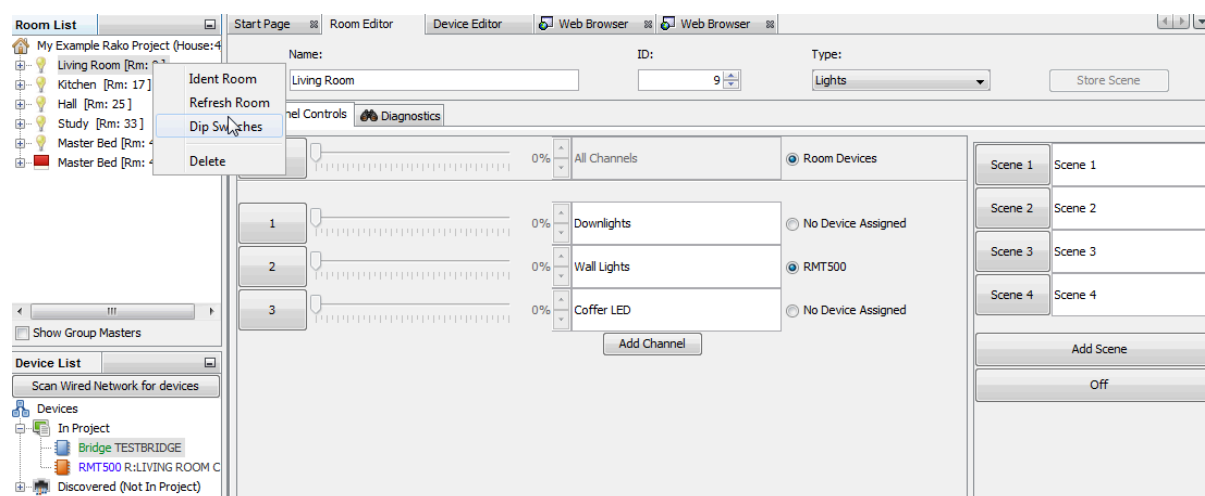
Room List

My Example Rako Project (House:4

Living Room [Rm: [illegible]

Kitchen [Rm: 17]

Hall [Rm: 25]

Study [Rm: 33]

Master Bed [Rm: 4

Master Bed [Rm: 4

Ident Room

Refresh Room

Dip Switches

Delete

Show Group Masters

Device List

Scan Wired Network for devices

Devices

In Project

Bridge TESTBRIDGE

RMT500 R:LIVING ROOM C

Discovered (Not In Project)

Start Page

Room Editor

Device Editor

Web Browser

Web Browser

Name:

Living Room

ID:

9

Type:

Lights

Store Scene

nel Controls

Diagnostics

0%

All Channels

Room Devices

1

0%

Downlights

No Device Assigned

2

0%

Wall Lights

RMT500

3

0%

Coffer LED

No Device Assigned

Add Channel

| | |
|---|---|
| Scene 1 | Scene 1 |
| Scene 2 | Scene 2 |
| Scene 3 | Scene 3 |
| Scene 4 | Scene 4 |

Add Scene

Off